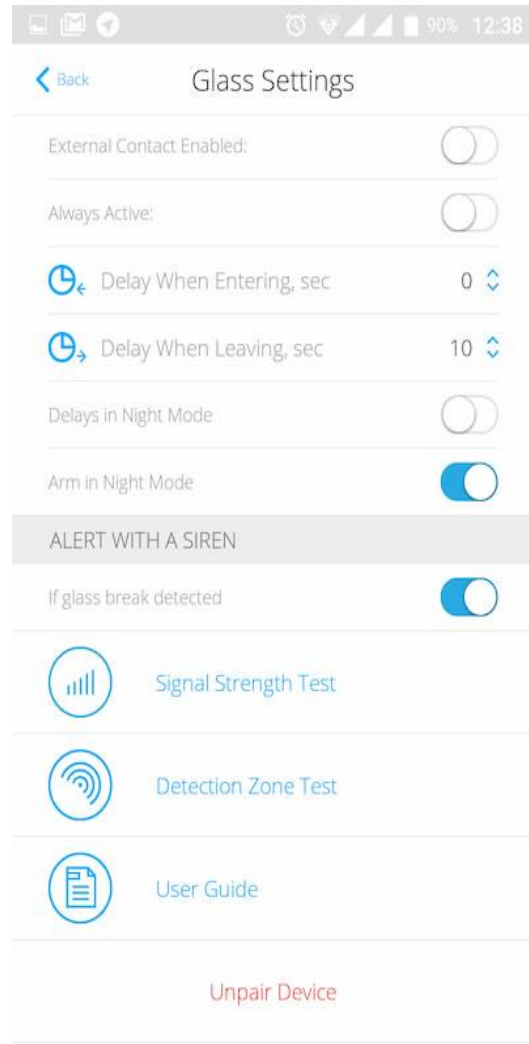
90% 12:38

Back

Glass Settings

External Contact Enabled:

Always Active:

Delay When Entering, sec 0

Delay When Leaving, sec 10

Delays in Night Mode

Arm in Night Mode

ALERT WITH A SIREN

If glass break detected

Signal Strength Test

Detection Zone Test

User Guide

Unpair Device